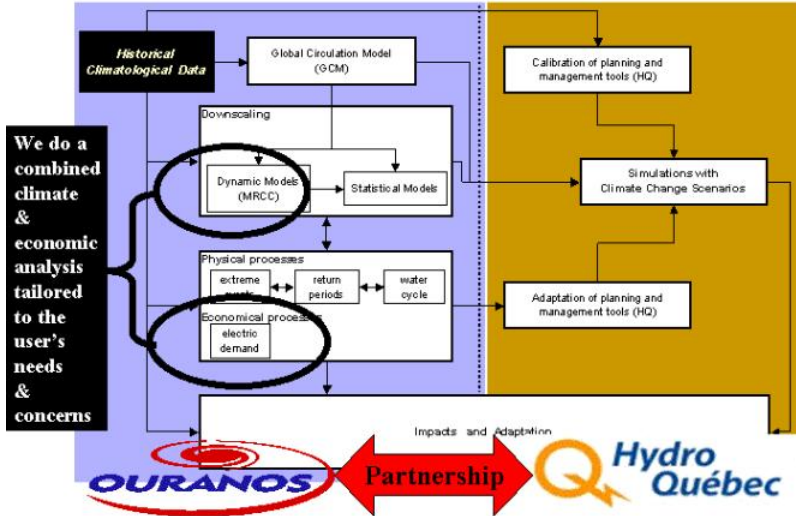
Historical Climatological Data

Global Circulation Model (GCM)

Calibration of planning and management tools (HQ)

Downscaling

We do a combined climate & economic analysis tailored to the user's needs & concerns

Dynamic Models (MRCC)

Statistical Models

Simulations with Climate Change Scenarios

Physical processes

extreme events

return periods

water cycle

Adaptation of planning and management tools (HQ)

Economical processes

electric demand

Impacts and Adaptation

OURANOS

Partnership

Hydro Québec